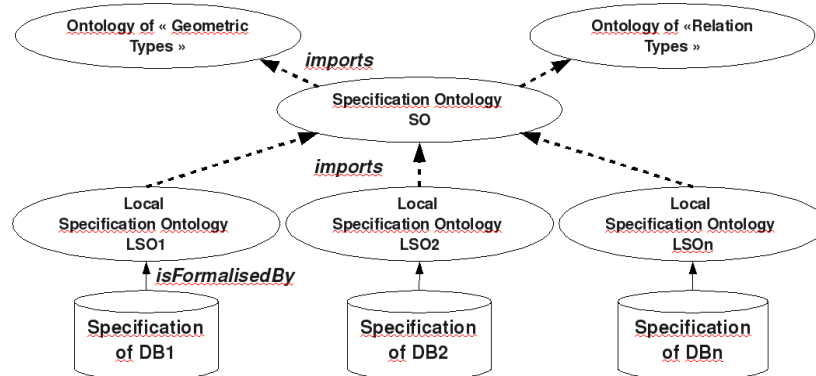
Ontology of « Geometric Types »

Ontology of «Relation Types »

imports

Specification Ontology
SO

imports

Local
Specification Ontology
LSO1

Local
Specification Ontology
LSO2

Local
Specification Ontology
LSOn

isFormalisedBy

Specification of DB1

Specification of DB2

Specification of DBn